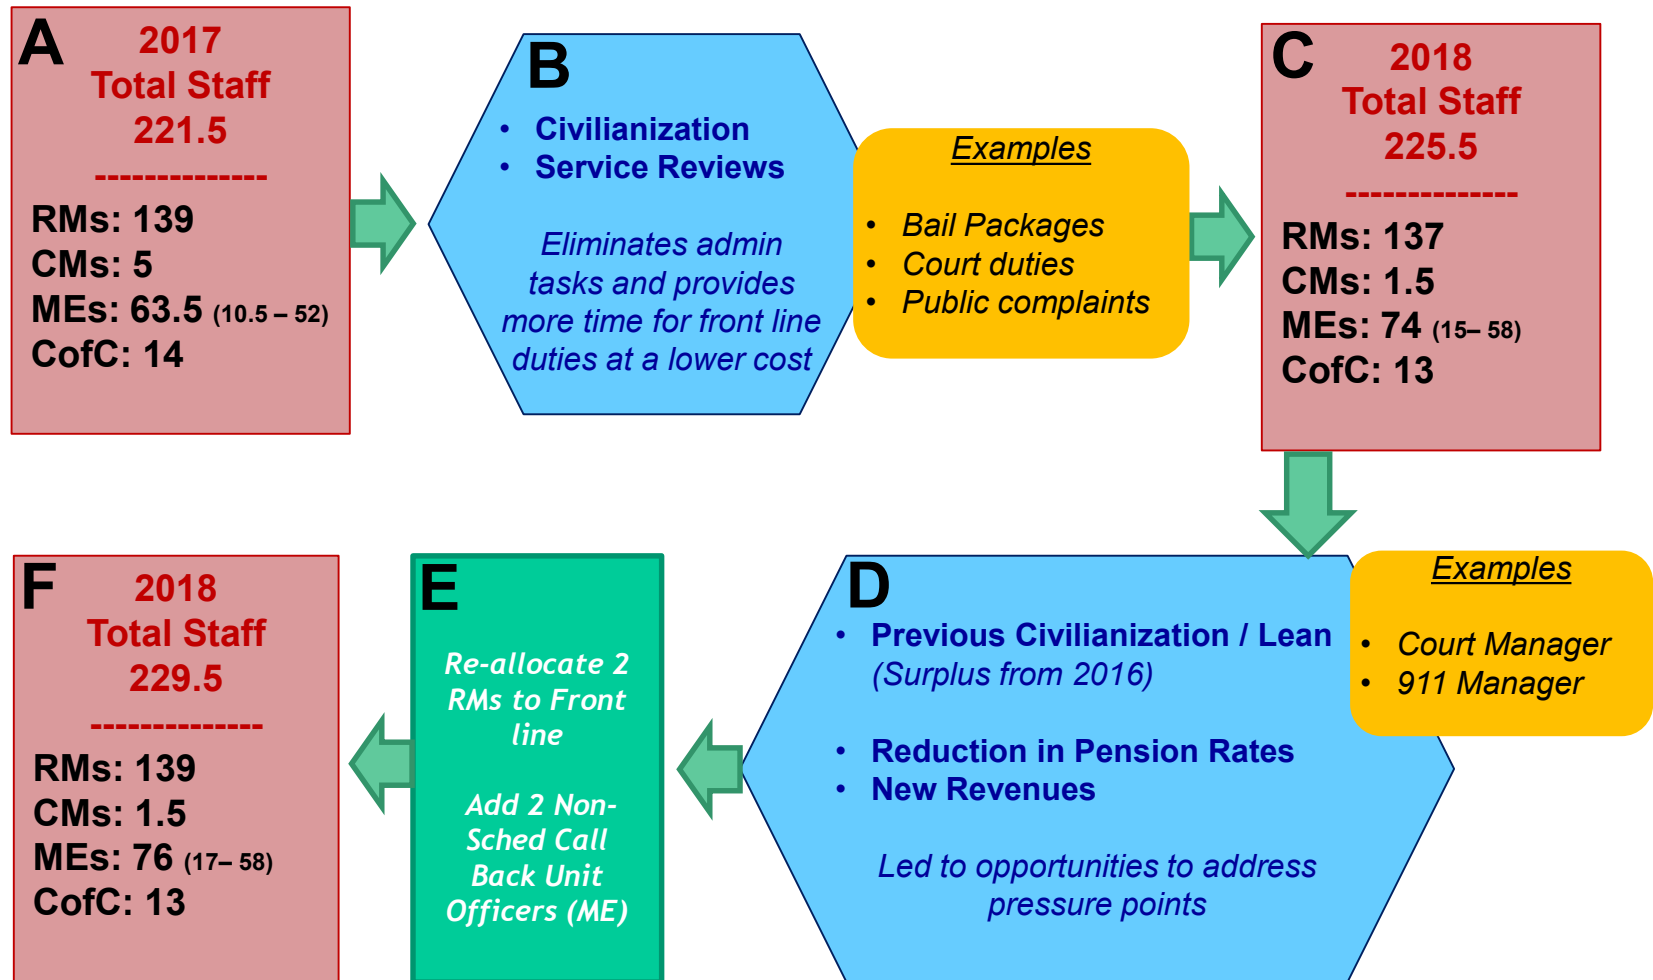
A
2017
Total Staff
221.5
--------------
RMs: 139
CMs: 5
MEs: 63.5 (10.5 – 52)
CofC: 14

B
- Civilianization
- Service Reviews

Eliminates admin tasks and provides more time for front line duties at a lower cost

Examples

- Bail Packages
- Court duties
- Public complaints

C
2018
Total Staff
225.5
--------------
RMs: 137
CMs: 1.5
MEs: 74 (15– 58)
CofC: 13

D
- Previous Civilianization / Lean (Surplus from 2016)

- Reduction in Pension Rates
- New Revenues

Led to opportunities to address pressure points

Examples

- Court Manager
- 911 Manager

E
Re-allocate 2 RMs to Front line

Add 2 Non-Sched Call Back Unit Officers (ME)

F
2018
Total Staff
229.5
--------------
RMs: 139
CMs: 1.5
MEs: 76 (17– 58)
CofC: 13